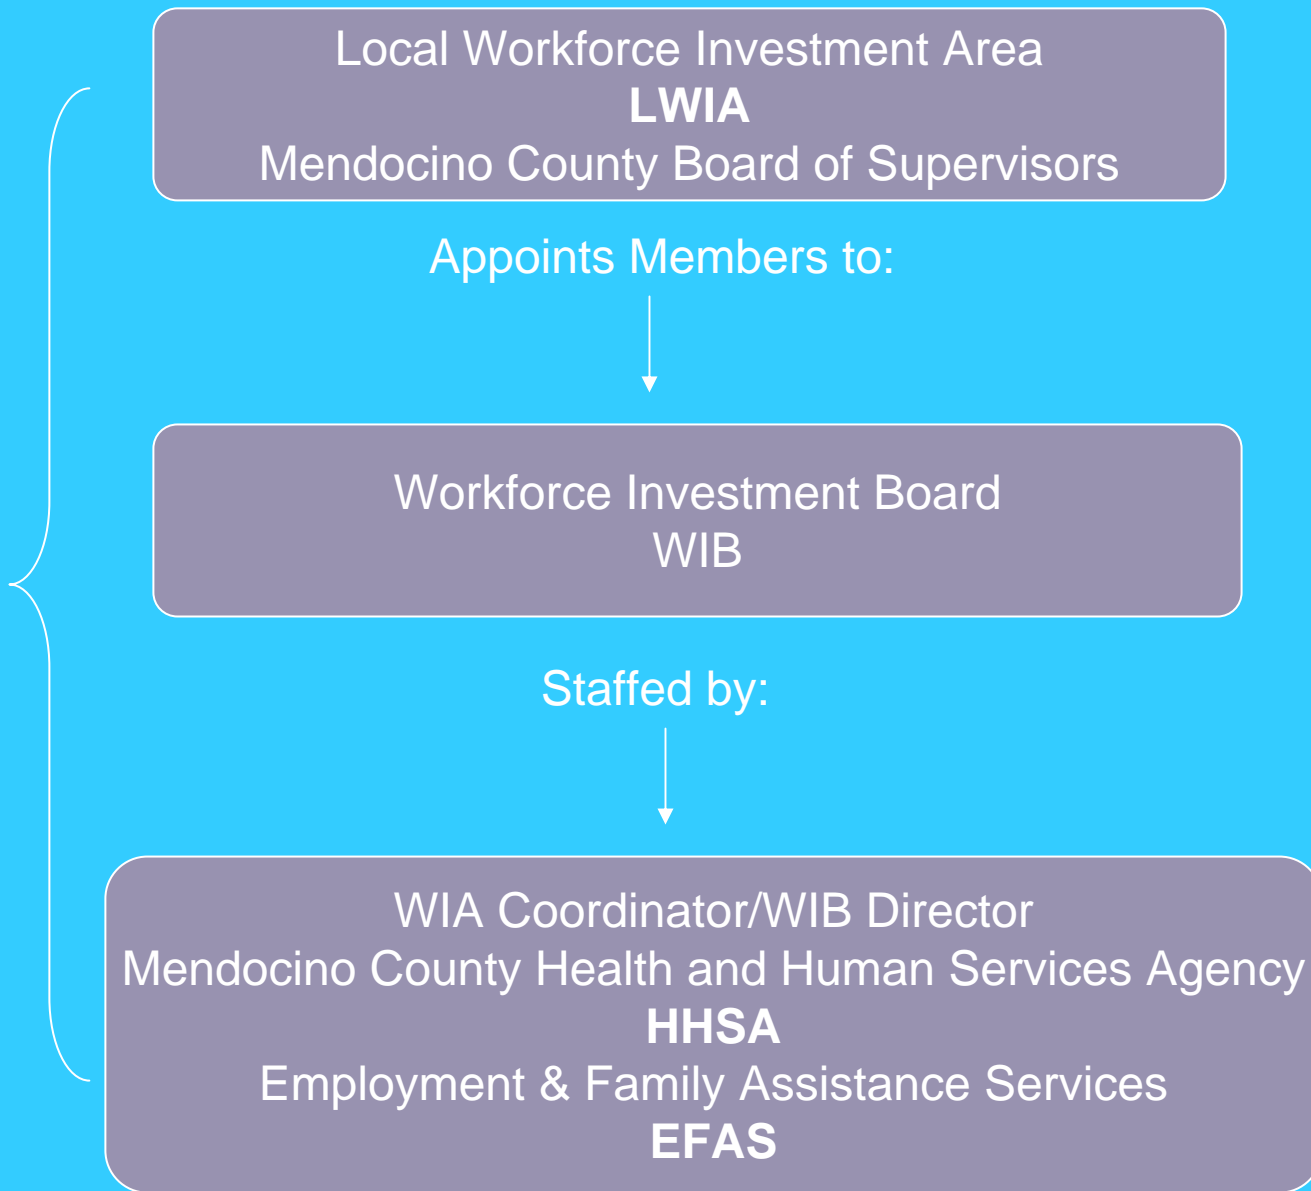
Local Workforce Investment Area
LWIA
Mendocino County Board of Supervisors

Appoints Members to:

Workforce Investment Board
WIB

Staffed by:

WIA Coordinator/WIB Director
Mendocino County Health and Human Services Agency
HHSA
Employment & Family Assistance Services
EFAS